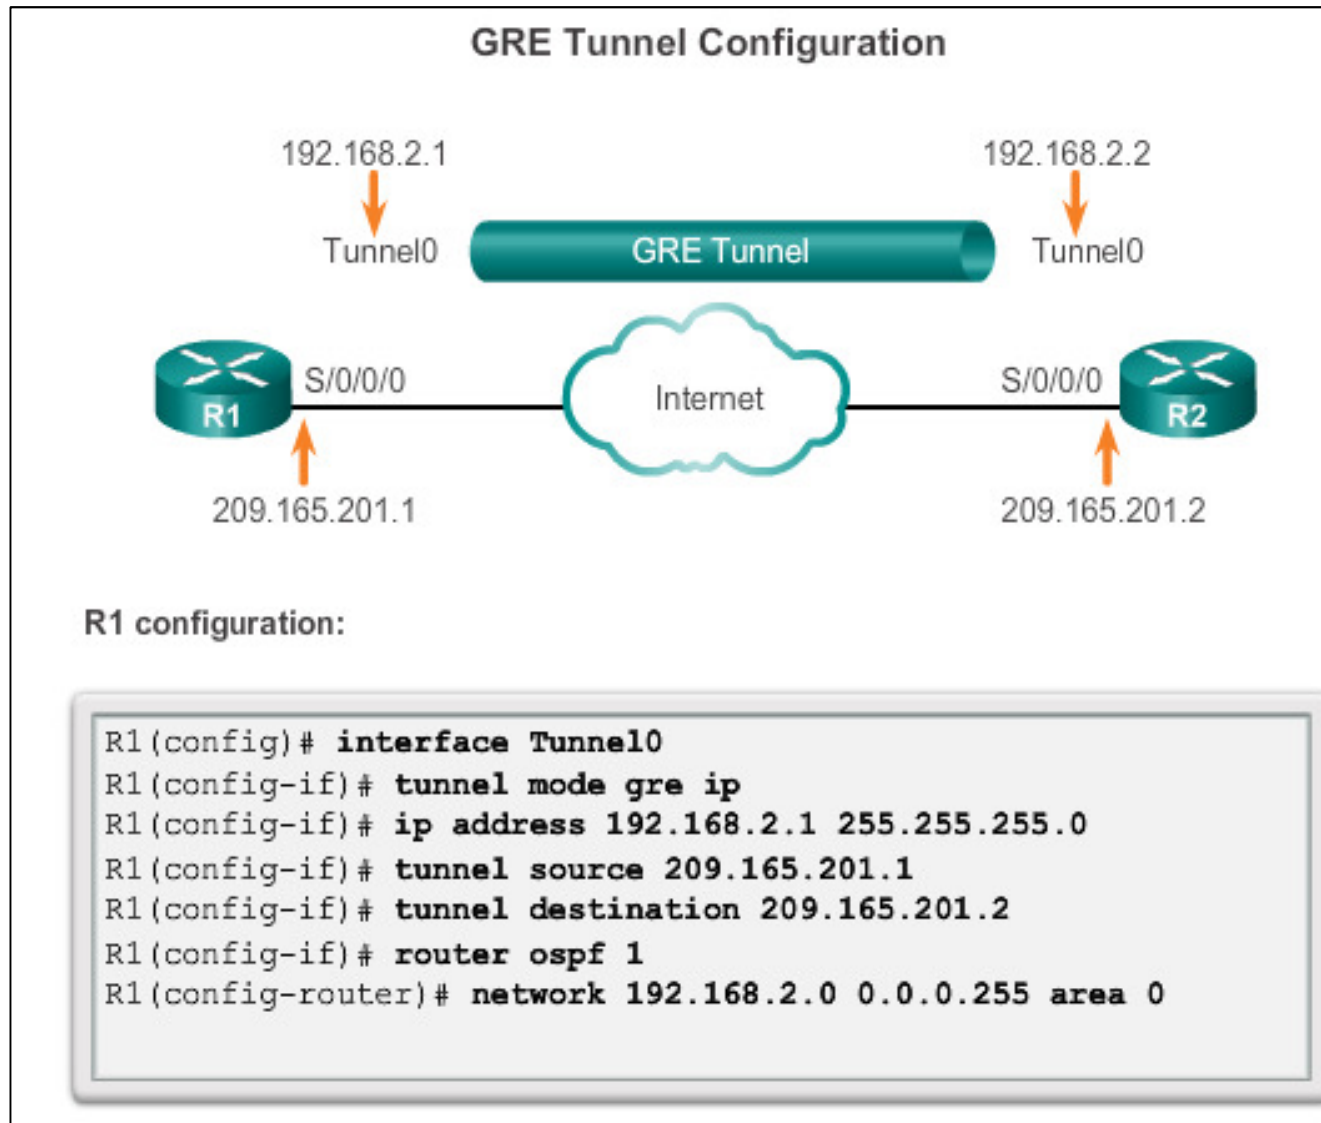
GRE Tunnel Configuration

192.168.2.1

Tunnel0

GRE Tunnel

192.168.2.2

Tunnel0

R1

S/0/0/0

Internet

S/0/0/0

R2

209.165.201.1

209.165.201.2

R1 configuration:

R1(config)# interface Tunnel0
R1(config-if)# tunnel mode gre ip
R1(config-if)# ip address 192.168.2.1 255.255.255.0
R1(config-if)# tunnel source 209.165.201.1
R1(config-if)# tunnel destination 209.165.201.2
R1(config-if)# router ospf 1
R1(config-router)# network 192.168.2.0 0.0.0.255 area 0